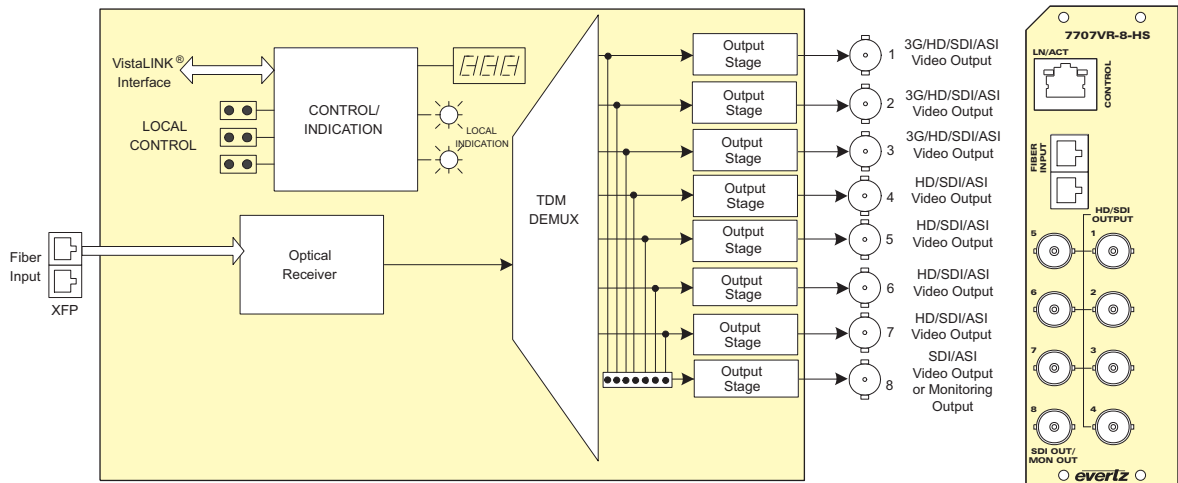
VistaLINK®
Interface

CONTROL/
INDICATION

LOCAL
CONTROL

LOCAL
INDICATION

Fiber
Input

XFP

Optical
Receiver

TDM
DEMUX

Output
Stage

Output
Stage

Output
Stage

Output
Stage

Output
Stage

Output
Stage

Output
Stage

Output
Stage

1 3G/HD/SDI/ASI
Video Output

2 3G/HD/SDI/ASI
Video Output

3 3G/HD/SDI/ASI
Video Output

4 HD/SDI/ASI
Video Output

5 HD/SDI/ASI
Video Output

6 HD/SDI/ASI
Video Output

7 HD/SDI/ASI
Video Output

8 SDI/ASI
Video Output
or Monitoring
Output

7707VR-8-HS

LN/ACT

CONTROL

FIBER
INPUT

HD/SDI
OUTPUT

5 1
6 2
7 3
8 4

SDI OUT/
MON OUT

evertz